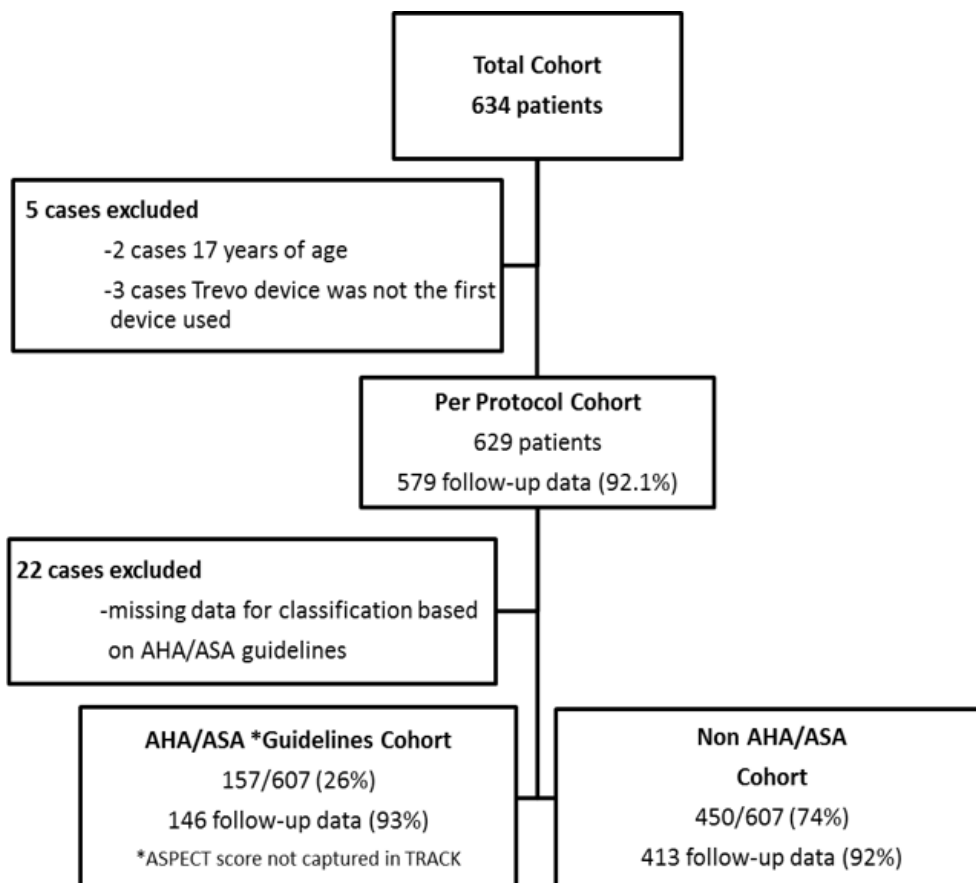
Total Cohort
634 patients

5 cases excluded
-2 cases 17 years of age
-3 cases Trevo device was not the first device used

Per Protocol Cohort
629 patients
579 follow-up data (92.1%)

22 cases excluded
-missing data for classification based on AHA/ASA guidelines

AHA/ASA *Guidelines Cohort
157/607 (26%)
146 follow-up data (93%)
*ASPECT score not captured in TRACK

Non AHA/ASA Cohort
450/607 (74%)
413 follow-up data (92%)